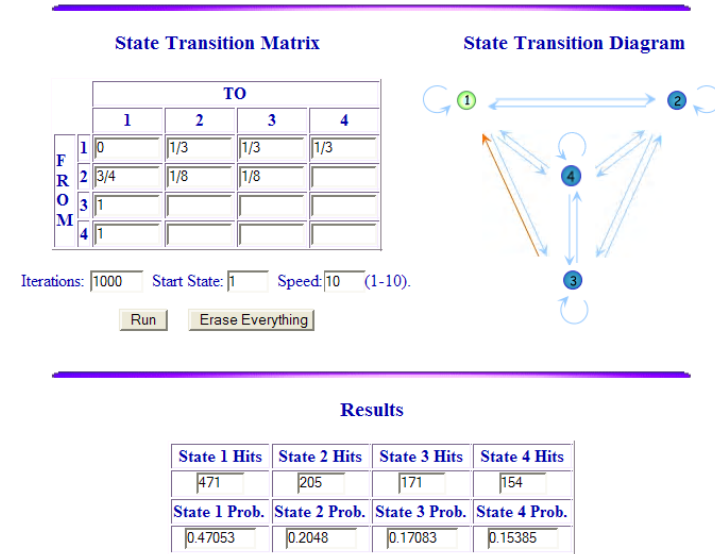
State Transition Matrix

| | | TO | | | |
|---|---|---|---|---|---|
| | | 1 | 2 | 3 | 4 |
| FROM | 1 | 0 | 1/3 | 1/3 | 1/3 |
| | 2 | 3/4 | 1/8 | 1/8 | |
| | 3 | 1 | | | |
| | 4 | 1 | | | |

Iterations: 1000 Start State: 1 Speed: 10 (1-10).

Run Erase Everything

State Transition Diagram

1 2 4 3

Results

| State 1 Hits | State 2 Hits | State 3 Hits | State 4 Hits |
|---|---|---|---|
| 471 | 205 | 171 | 154 |
| State 1 Prob. | State 2 Prob. | State 3 Prob. | State 4 Prob. |
| 0.47053 | 0.2048 | 0.17083 | 0.15385 |